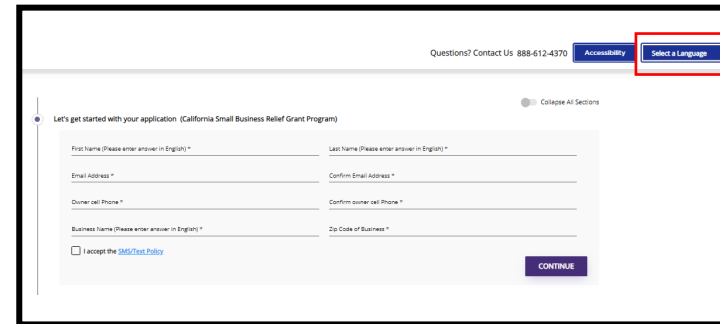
Questions? Contact Us 888-612-4370 Accessibility Select a Language

Collapse All Sections

Let's get started with your application (California Small Business Relief Grant Program)

First Name (Please enter answer in English) *

Last Name (Please enter answer in English) *

Email Address *

Confirm Email Address *

Owner cell Phone *

Confirm owner cell Phone *

Business Name (Please enter answer in English) *

Zip Code of Business *

I accept the SMS/Text Policy

CONTINUE